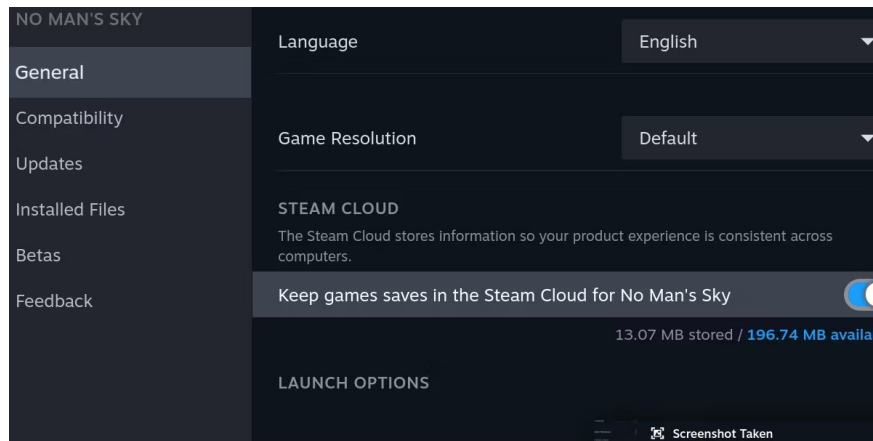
NO MAN'S SKY

General

Compatibility

Updates

Installed Files

Betas

Feedback

Language

English

Game Resolution

Default

STEAM CLOUD

The Steam Cloud stores information so your product experience is consistent across computers.

Keep games saves in the Steam Cloud for No Man's Sky

13.07 MB stored / 196.74 MB availa

LAUNCH OPTIONS

Screenshot Taken